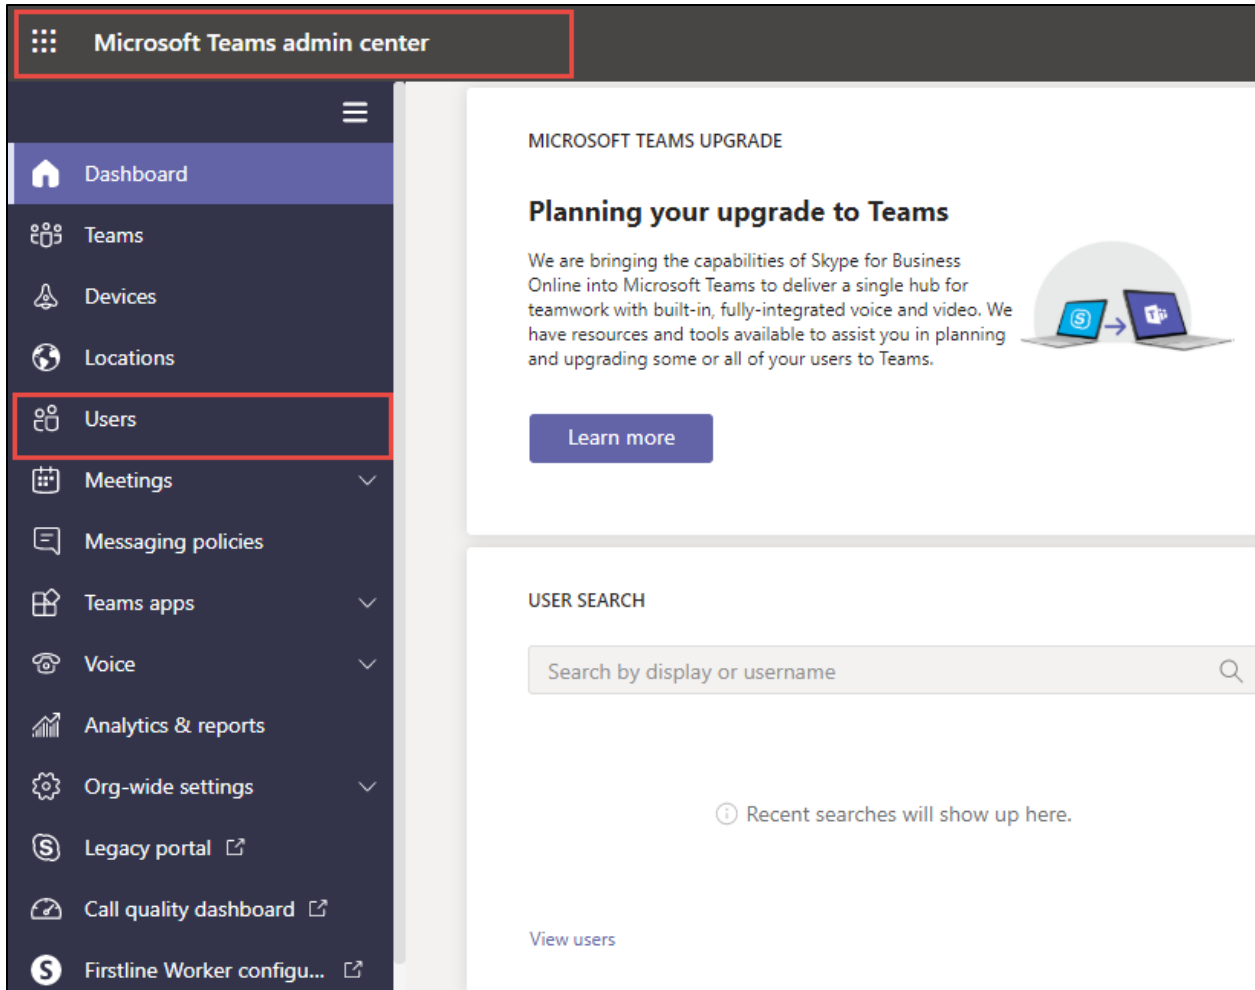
Microsoft Teams admin center

Dashboard
Teams
Devices
Locations
Users
Meetings
Messaging policies
Teams apps
Voice
Analytics & reports
Org-wide settings
Legacy portal
Call quality dashboard
Firstline Worker configu...

MICROSOFT TEAMS UPGRADE

Planning your upgrade to Teams

We are bringing the capabilities of Skype for Business Online into Microsoft Teams to deliver a single hub for teamwork with built-in, fully-integrated voice and video. We have resources and tools available to assist you in planning and upgrading some or all of your users to Teams.

Learn more

USER SEARCH

Search by display or username

Recent searches will show up here.

View users